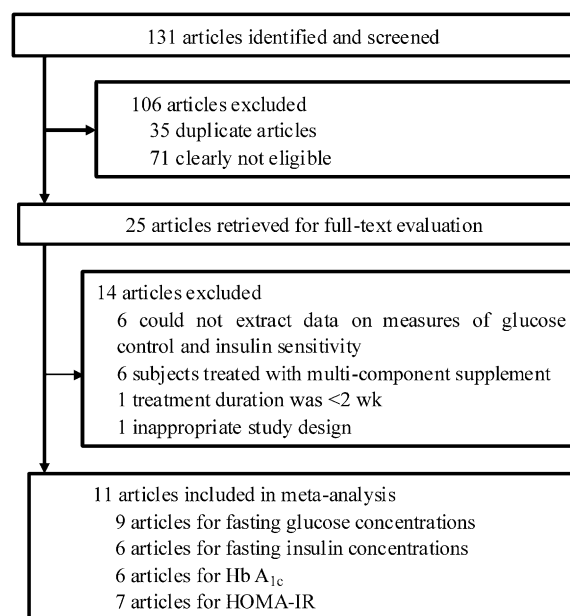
131 articles identified and screened

106 articles excluded
35 duplicate articles
71 clearly not eligible

25 articles retrieved for full-text evaluation

14 articles excluded
6 could not extract data on measures of glucose control and insulin sensitivity
6 subjects treated with multi-component supplement
1 treatment duration was <2 wk
1 inappropriate study design

11 articles included in meta-analysis
9 articles for fasting glucose concentrations
6 articles for fasting insulin concentrations
6 articles for Hb $A_{1c}$
7 articles for HOMA-IR